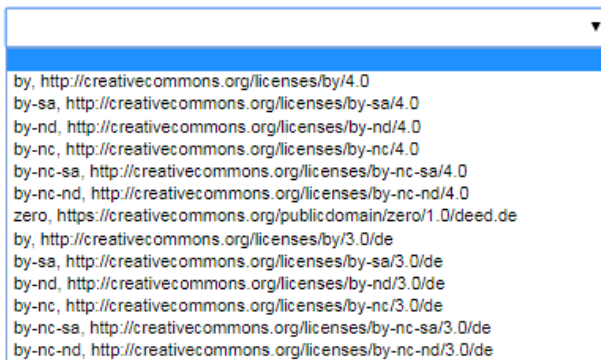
by, http://creativecommons.org/licenses/by/4.0
by-sa, http://creativecommons.org/licenses/by-sa/4.0
by-nd, http://creativecommons.org/licenses/by-nd/4.0
by-nc, http://creativecommons.org/licenses/by-nc/4.0
by-nc-sa, http://creativecommons.org/licenses/by-nc-sa/4.0
by-nc-nd, http://creativecommons.org/licenses/by-nc-nd/4.0
zero, https://creativecommons.org/publicdomain/zero/1.0/deed.de
by, http://creativecommons.org/licenses/by/3.0/de
by-sa, http://creativecommons.org/licenses/by-sa/3.0/de
by-nd, http://creativecommons.org/licenses/by-nd/3.0/de
by-nc, http://creativecommons.org/licenses/by-nc/3.0/de
by-nc-sa, http://creativecommons.org/licenses/by-nc-sa/3.0/de
by-nc-nd, http://creativecommons.org/licenses/by-nc-nd/3.0/de